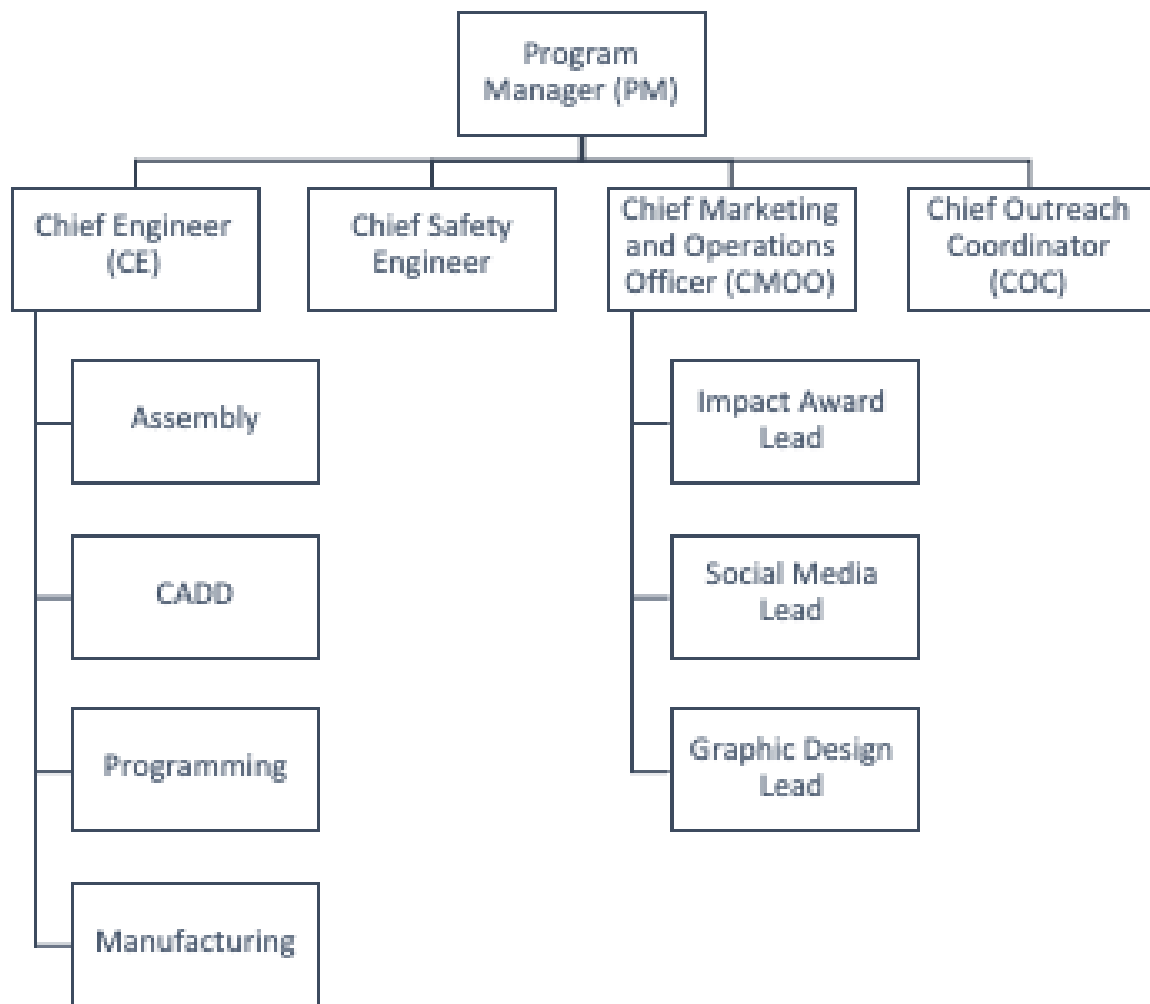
Program Manager (PM)

Chief Engineer (CE)

Chief Safety Engineer

Chief Marketing and Operations Officer (CMOO)

Chief Outreach Coordinator (COC)

Assembly

CADD

Programming

Manufacturing

Impact Award Lead

Social Media Lead

Graphic Design Lead